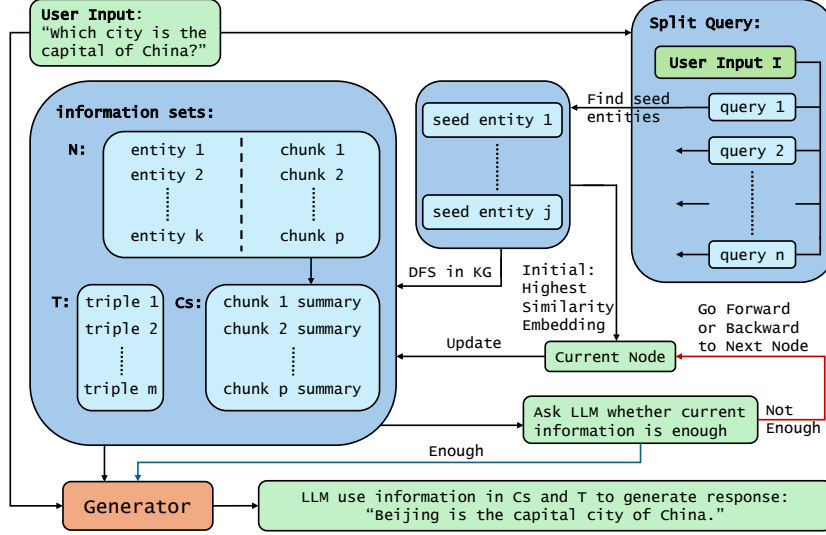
User Input:
"Which city is the capital of China?"

Split Query:

User Input I

query 1

query 2

query n

Find seed entities

seed entity 1

seed entity j

information sets:

N:

entity 1

entity 2

entity k

chunk 1

chunk 2

chunk p

DFS in KG

Initial: Highest Similarity Embedding

T:

triple 1

triple 2

triple m

Cs:

chunk 1 summary

chunk 2 summary

chunk p summary

Go Forward or Backward to Next Node

Update

Current Node

Ask LLM whether current information is enough

Not Enough

Enough

Generator

LLM use information in Cs and T to generate response:
"Beijing is the capital city of China."